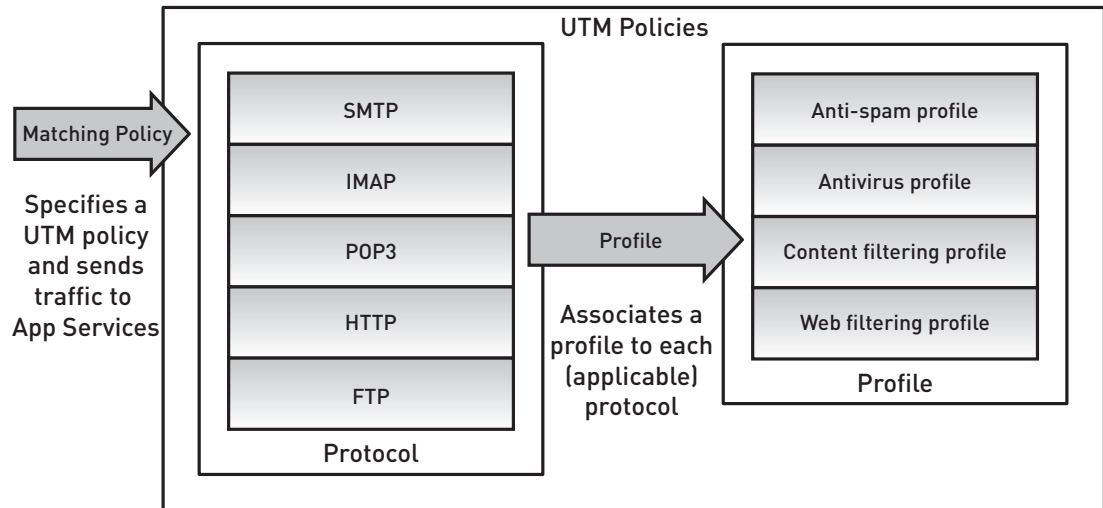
UTM Policies

Matching Policy

Specifies a UTM policy and sends traffic to App Services

SMTP

IMAP

POP3

HTTP

FTP

Protocol

Profile

Associates a profile to each (applicable) protocol

Anti-spam profile

Antivirus profile

Content filtering profile

Web filtering profile

Profile